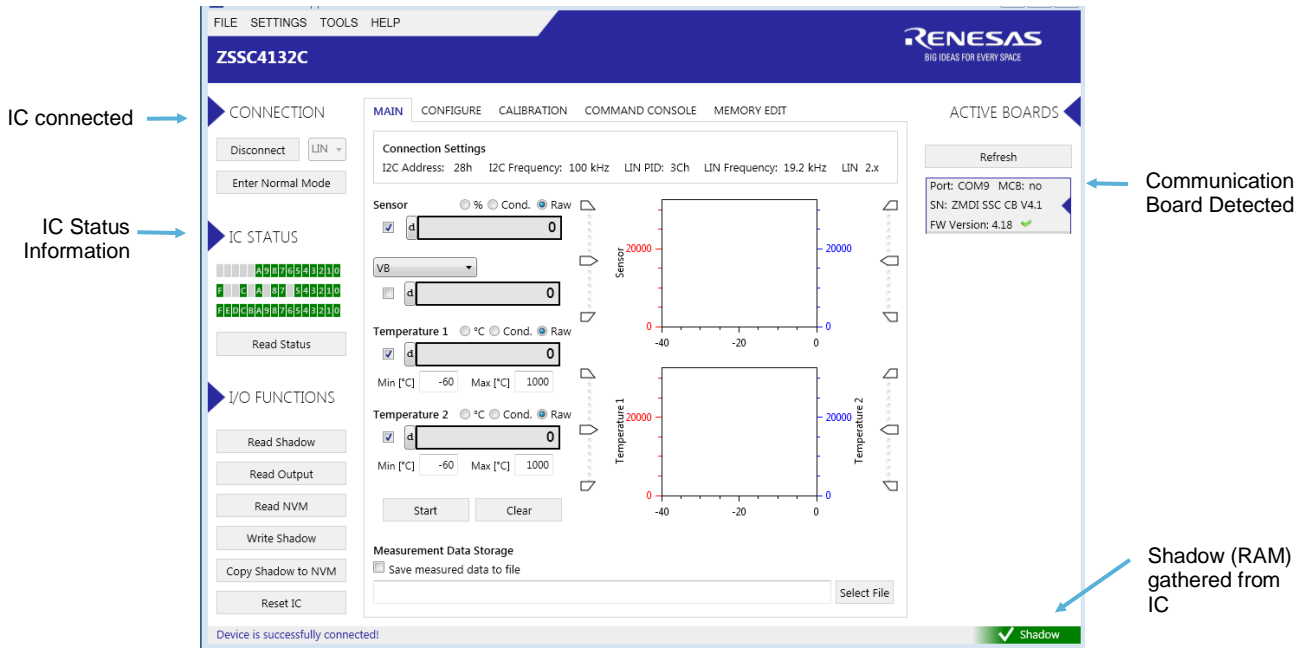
FILE SETTINGS TOOLS HELP

ZSSC4132C

RENESAS
BIG IDEAS FOR EVERY SPACE

IC connected

CONNECTION

Disconnect LIN

Enter Normal Mode

IC Status Information

IC STATUS

A 9 8 7 6 5 4 3 2 1 0
F C A 8 7 5 4 3 2 1 0
F E D C B A 9 8 7 6 5 4 3 2 1 0

Read Status

I/O FUNCTIONS

Read Shadow

Read Output

Read NVM

Write Shadow

Copy Shadow to NVM

Reset IC

MAIN CONFIGURE CALIBRATION COMMAND CONSOLE MEMORY EDIT

Connection Settings
I2C Address: 28h I2C Frequency: 100 kHz LIN PID: 3Ch LIN Frequency: 19.2 kHz LIN 2.x

Sensor % Cond. Raw
d 0

VB
d 0

Temperature 1 °C Cond. Raw
d 0
Min [°C] -60 Max [°C] 1000

Temperature 2 °C Cond. Raw
d 0
Min [°C] -60 Max [°C] 1000

Start Clear

Sensor
20000 20000
0 0
-40 -20 0

Temperature 1 Temperature 2
20000 20000
0 0
-40 -20 0

Measurement Data Storage
Save measured data to file

Select File

ACTIVE BOARDS

Refresh

Port: COM9 MCB: no
SN: ZMDI SSC CB V4.1
FW Version: 4.18

Communication Board Detected

Shadow (RAM) gathered from IC

Device is successfully connected!

Shadow